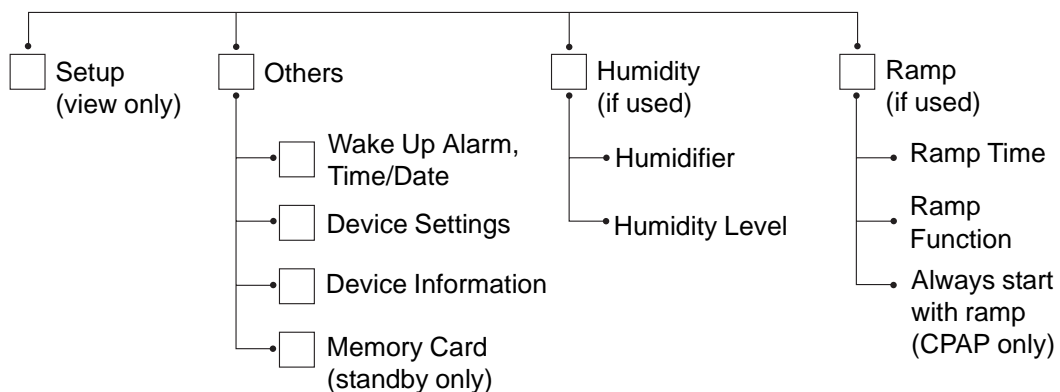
Setup (view only)

Others

Wake Up Alarm, Time/Date

Device Settings

Device Information

Memory Card (standby only)

Humidity (if used)

Humidifier

Humidity Level

Ramp (if used)

Ramp Time

Ramp Function

Always start with ramp (CPAP only)